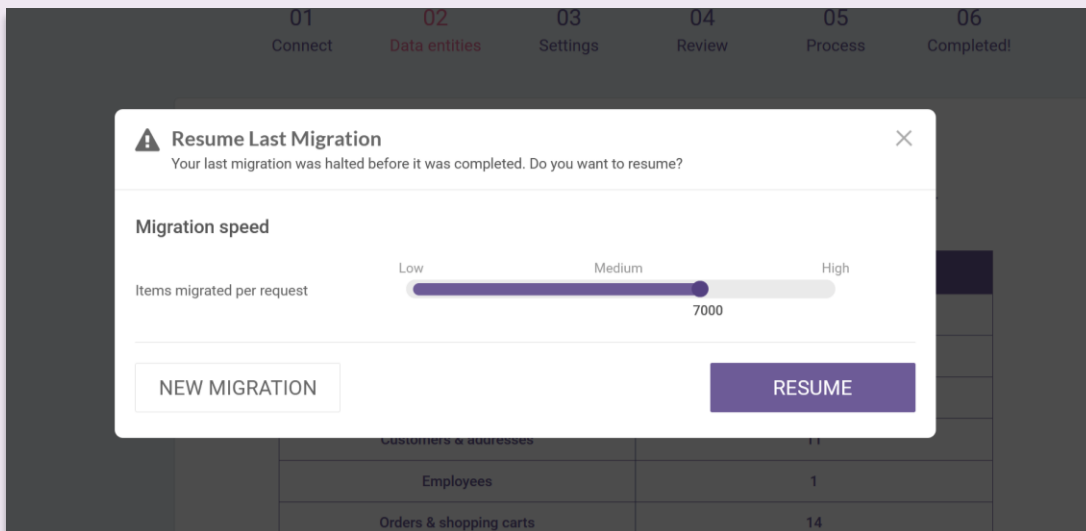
01
Connect

02
Data entities

03
Settings

04
Review

05
Process

06
Completed!

Resume Last Migration
Your last migration was halted before it was completed. Do you want to resume?

Migration speed

Items migrated per request

Low
Medium
High

7000

NEW MIGRATION

RESUME

Customers & addresses | 11
Employees | 1
Orders & shopping carts | 14